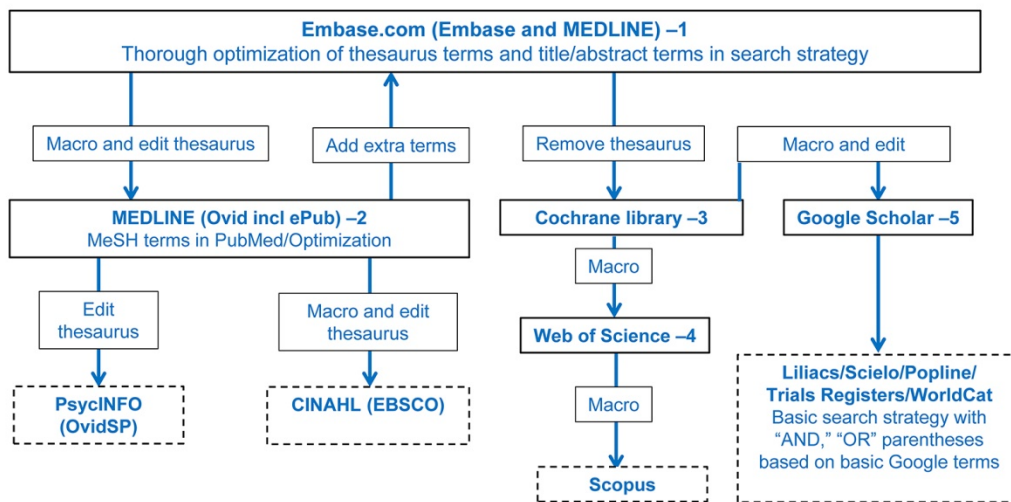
Embase.com (Embase and MEDLINE) –1
Thorough optimization of thesaurus terms and title/abstract terms in search strategy

Macro and edit thesaurus

Add extra terms

Remove thesaurus

Macro and edit

MEDLINE (Ovid incl ePub) –2
MeSH terms in PubMed/Optimization

Cochrane library –3

Google Scholar –5

Edit thesaurus

Macro and edit thesaurus

Macro

Web of Science –4

PsycINFO (OvidSP)

CINAHL (EBSCO)

Macro

Liliacs/Scielo/Popline/ Trials Registers/WorldCat
Basic search strategy with "AND," "OR" parentheses based on basic Google terms

Scopus